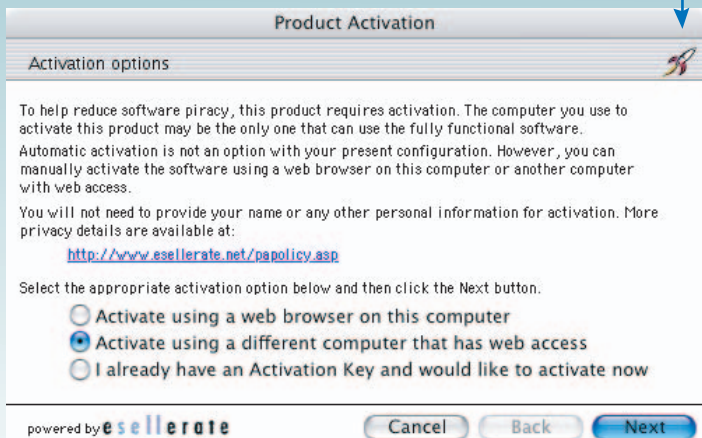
Product Activation

Activation options

To help reduce software piracy, this product requires activation. The computer you use to activate this product may be the only one that can use the fully functional software.

Automatic activation is not an option with your present configuration. However, you can manually activate the software using a web browser on this computer or another computer with web access.

You will not need to provide your name or any other personal information for activation. More privacy details are available at:

http://www.esellerate.net/papolicy.asp

Select the appropriate activation option below and then click the Next button.

Activate using a web browser on this computer

Activate using a different computer that has web access

I already have an Activation Key and would like to activate now

powered by esellerate

Cancel

Back

Next